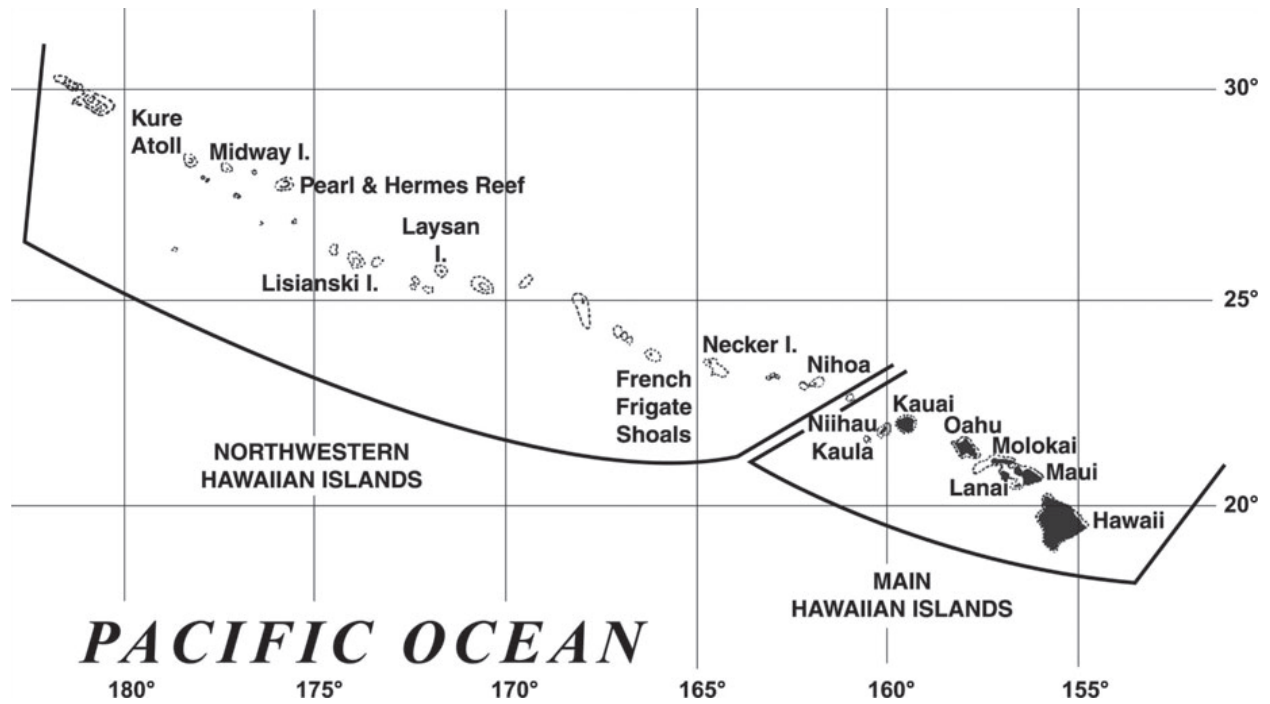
30°

Kure Atoll

Midway I.

Pearl & Hermes Reef

Laysan I.

Lisianski I.

25°

Necker I.

Nihoa

French Frigate Shoals

Kauai

Niihau

Oahu

Kaula

Molokai

Maui

Lanai

NORTHWESTERN HAWAIIAN ISLANDS

20°

Hawaii

MAIN HAWAIIAN ISLANDS

PACIFIC OCEAN

180°

175°

170°

165°

160°

155°